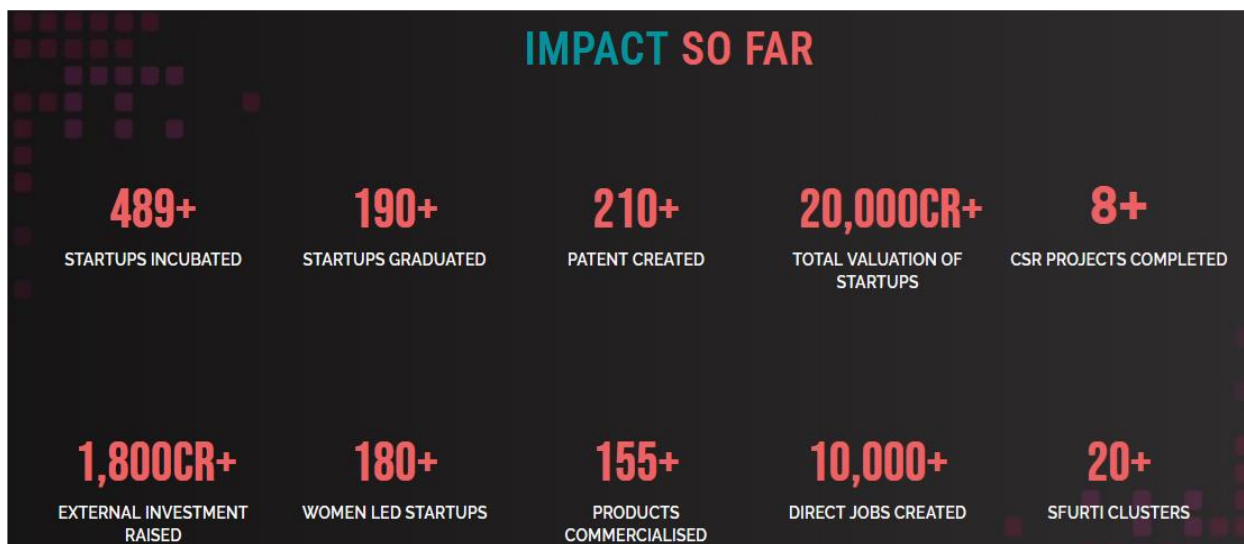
IMPACT SO FAR

489+
STARTUPS INCUBATED

190+
STARTUPS GRADUATED

210+
PATENT CREATED

20,000CR+
TOTAL VALUATION OF STARTUPS

8+
CSR PROJECTS COMPLETED

1,800CR+
EXTERNAL INVESTMENT RAISED

180+
WOMEN LED STARTUPS

155+
PRODUCTS COMMERCIALISED

10,000+
DIRECT JOBS CREATED

20+
SFURTI CLUSTERS